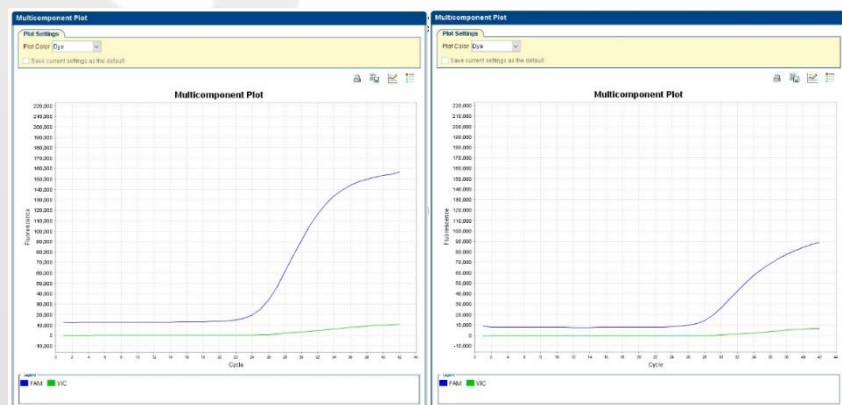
Multicomponent Plot

Plot Settings

Plot Color Dye

Save current settings as the default

Multicomponent Plot

220,000
210,000
200,000
190,000
180,000
170,000
160,000
150,000
140,000
130,000
120,000
110,000
100,000
90,000
80,000
70,000
60,000
50,000
40,000
30,000
20,000
10,000
0
-10,000

Fluorescence

Cycle

Legend

FAM VIC

Multicomponent Plot

Plot Settings

Plot Color Dye

Save current settings as the default

Multicomponent Plot

220,000
210,000
200,000
190,000
180,000
170,000
160,000
150,000
140,000
130,000
120,000
110,000
100,000
90,000
80,000
70,000
60,000
50,000
40,000
30,000
20,000
10,000
0
-10,000

Fluorescence

Cycle

Legend

FAM VIC